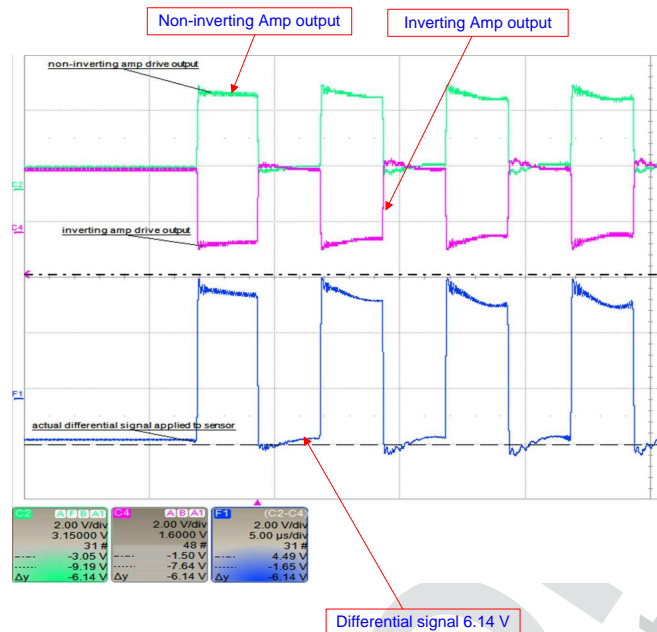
Non-inverting Amp output

Inverting Amp output

non-inverting amp drive output

inverting amp drive output

C2

C4

F1

actual differential signal applied to sensor

| C2 A F B A1 | C4 A B A1 | F1 (C2-C4) |
|---|---|---|
| 2.00 V/div | 2.00 V/div | 2.00 V/div |
| 3.15000 V | 1.6000 V | 5.00 µs/div |
| 31 # | 48 # | 31 # |
| -3.05 V | -1.50 V | 4.49 V |
| -9.19 V | -7.64 V | -1.65 V |
| Δy -6.14 V | Δy -6.14 V | Δy -6.14 V |

Differential signal 6.14 V